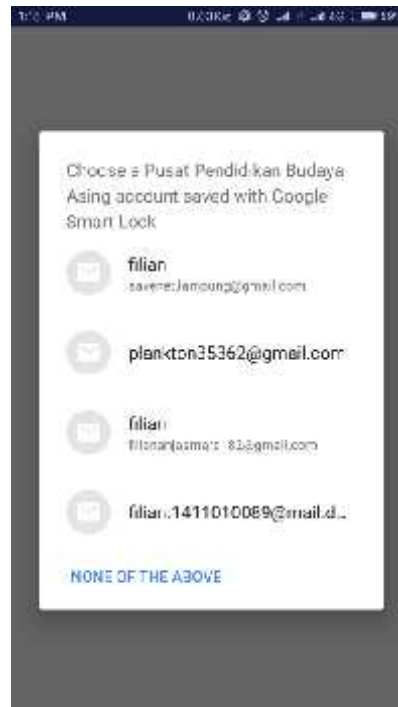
1:10 PM 0.03K/s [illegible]

Choose a Pusat Pendidikan Budaya Asing account saved with Google Smart Lock

filian
saveretlampung@gmail.com

plankton35362@gmail.com

filian
filianjasmara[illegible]83@gmail.com

filian.1411010089@mail.d...

NONE OF THE ABOVE